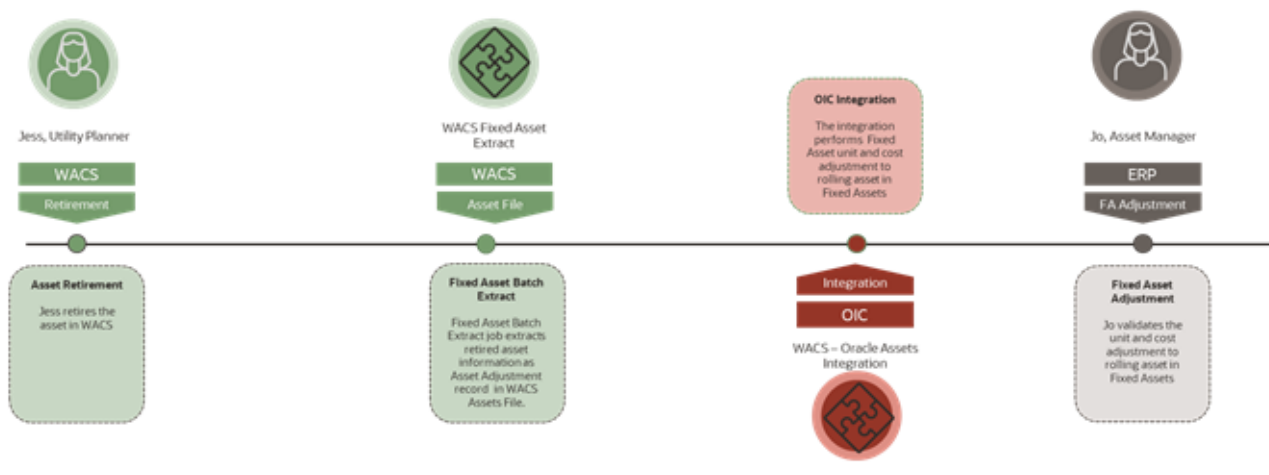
Jess, Utility Planner

WACS

Retirement

Asset Retirement

Jess retires the asset in WACS

WACS Fixed Asset Extract

WACS

Asset File

Fixed Asset Batch Extract

Fixed Asset Batch Extract job extracts retired asset information as Asset Adjustment record in WACS Assets File.

OIC Integration

The integration performs Fixed Asset unit and cost adjustment to rolling asset in Fixed Assets

Integration

OIC

WACS – Oracle Assets Integration

Jo, Asset Manager

ERP

FA Adjustment

Fixed Asset Adjustment

Jo validates the unit and cost adjustment to rolling asset in Fixed Assets